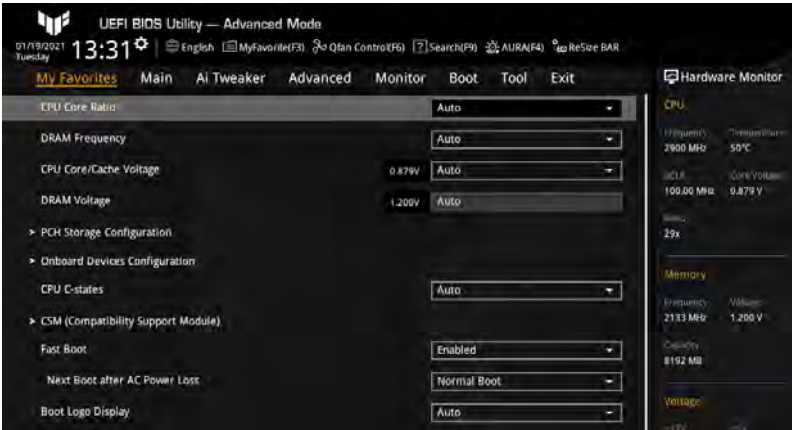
UEFI BIOS Utility — Advanced Mode

01/19/2021 Tuesday 13:31 English MyFavorite(F3) Qfan Control(F6) Search(F9) AURA(F4) ReSize BAR

My Favorites Main Ai Tweaker Advanced Monitor Boot Tool Exit

Hardware Monitor

| | | |
|---|---|---|
| CPU Core Ratio | | Auto |
| DRAM Frequency | | Auto |
| CPU Core/Cache Voltage | 0.879V | Auto |
| DRAM Voltage | 1.200V | Auto |
| > PCH Storage Configuration | | |
| > Onboard Devices Configuration | | |
| CPU C-states | | Auto |
| > CSM (Compatibility Support Module) | | |
| Fast Boot | | Enabled |
| Next Boot after AC Power Lost | | Normal Boot |
| Boot Logo Display | | Auto |

CPU
Frequency 2900 MHz
Temperature 50°C
BCLK 100.00 MHz
Core Voltage 0.879 V
Ratio 29x

Memory
Frequency 2133 MHz
Voltage 1.200 V
Capacity 8192 MB

Voltage
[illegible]